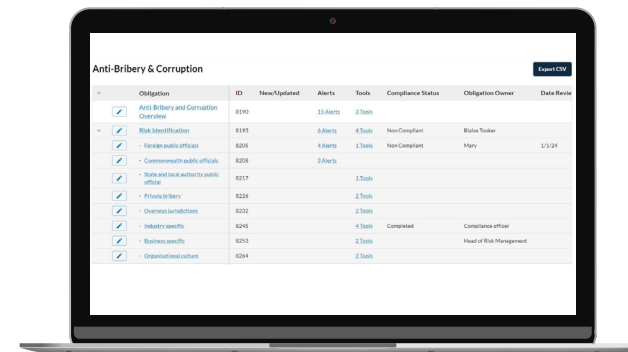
Anti-Bribery & Corruption

Export CSV

| | Obligation | ID | New/Updated | Alerts | Tools | Compliance Status | Obligation Owner | Date Revie |
|---|---|---|---|---|---|---|---|---|
| | Anti-Bribery and Corruption Overview | 8190 | | 15 Alerts | 3 Tools | | | |
| | Risk Identification | 8193 | | 6 Alerts | 4 Tools | Non Compliant | Blaise Tooker | |
| | - Foreign public officials | 8205 | | 1 Alerts | 1 Tools | Non Compliant | Mary | 1/1/24 |
| | - Commonwealth public officials | 8208 | | 3 Alerts | | | | |
| | - State and local authority public official | 8217 | | | 1 Tools | | | |
| | - Private bribery | 8226 | | | 2 Tools | | | |
| | - Overseas jurisdictions | 8232 | | | 2 Tools | | | |
| | - Industry specific | 8245 | | | 4 Tools | Completed | Compliance officer | |
| | - Business specific | 8253 | | | 2 Tools | | Head of Risk Management | |
| | - Organisational culture | 8264 | | | 2 Tools | | | |